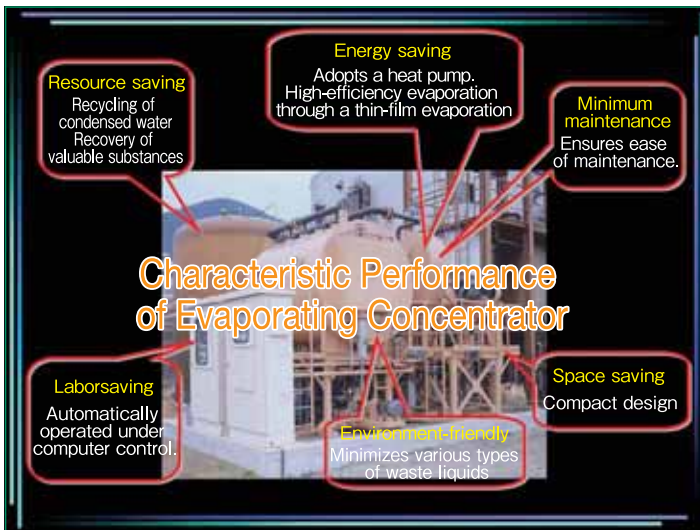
Energy saving
Adopts a heat pump. High-efficiency evaporation through a thin-film evaporation

Resource saving
Recycling of condensed water Recovery of valuable substances

Minimum maintenance
Ensures ease of maintenance.

Characteristic Performance of Evaporating Concentrator

Laborsaving
Automatically operated under computer control.

Space saving
Compact design

Environment-friendly
Minimizes various types of waste liquids